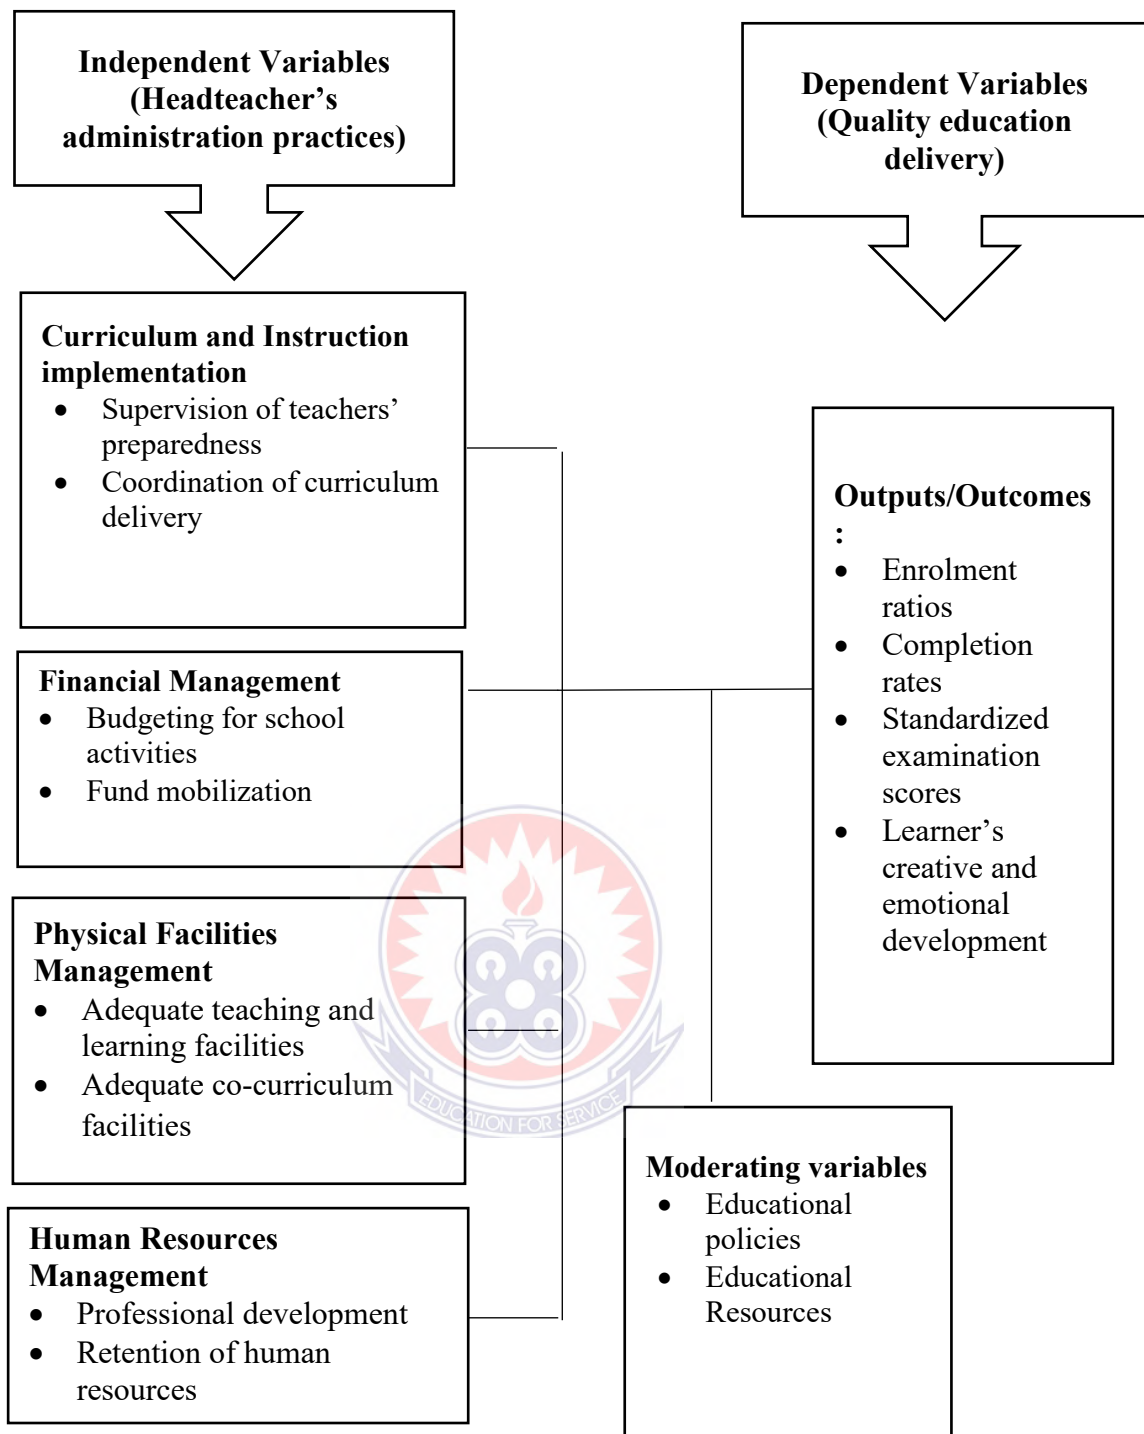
Independent Variables (Headteacher's administration practices)

Dependent Variables (Quality education delivery)

Curriculum and Instruction implementation
- Supervision of teachers' preparedness
- Coordination of curriculum delivery

Financial Management
- Budgeting for school activities
- Fund mobilization

Physical Facilities Management
- Adequate teaching and learning facilities
- Adequate co-curriculum facilities

Human Resources Management
- Professional development
- Retention of human resources

Outputs/Outcomes :
- Enrolment ratios
- Completion rates
- Standardized examination scores
- Learner's creative and emotional development

Moderating variables
- Educational policies
- Educational Resources

EDUCATION FOR SERVICE